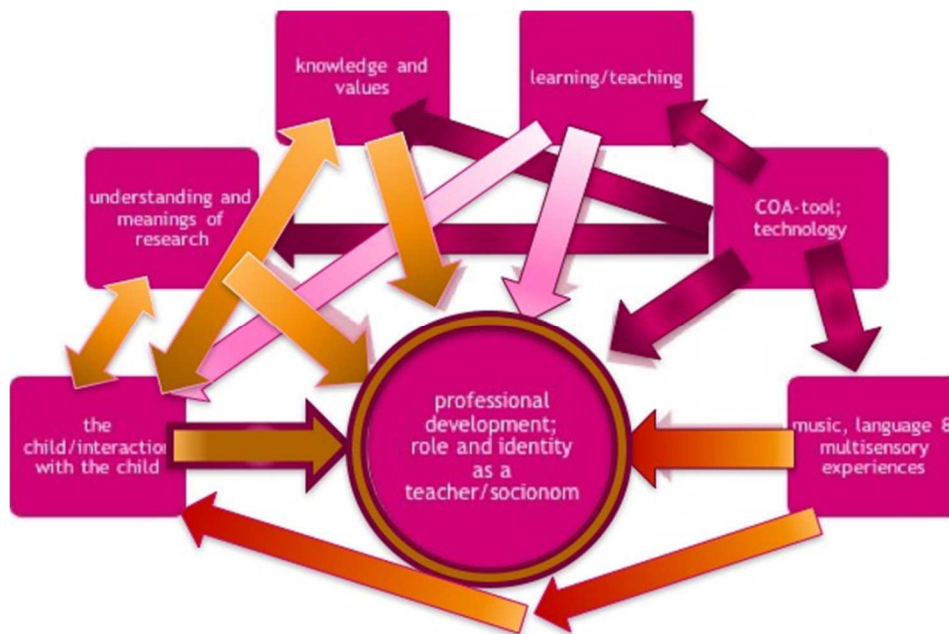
knowledge and values

learning/teaching

understanding and meanings of research

COA-tool; technology

the child/interaction with the child

professional development; role and identity as a teacher/socionom

music, language & multisensory experiences